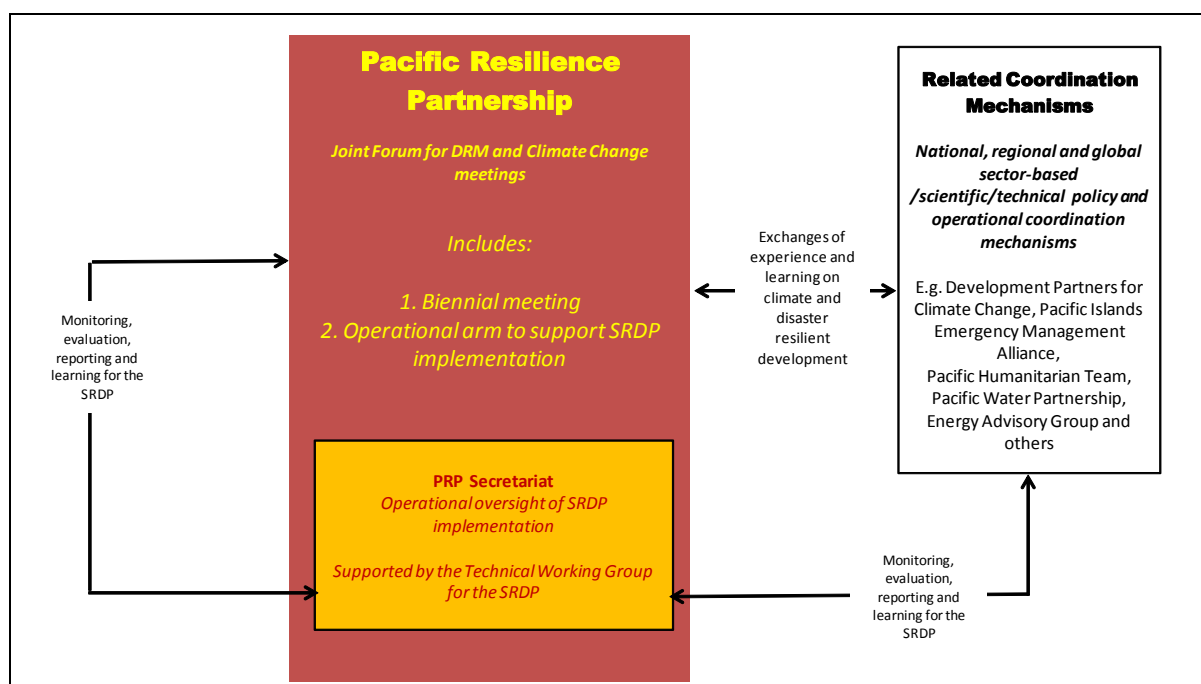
Pacific Resilience Partnership

Joint Forum for DRM and Climate Change meetings

Includes:

1. Biennial meeting
2. Operational arm to support SRDP implementation

PRP Secretariat
Operational oversight of SRDP implementation

Supported by the Technical Working Group for the SRDP

Monitoring, evaluation, reporting and learning for the SRDP

Exchanges of experience and learning on climate and disaster resilient development

Related Coordination Mechanisms

National, regional and global sector-based /scientific/technical policy and operational coordination mechanisms

E.g. Development Partners for Climate Change, Pacific Islands Emergency Management Alliance, Pacific Humanitarian Team, Pacific Water Partnership, Energy Advisory Group and others

Monitoring, evaluation, reporting and learning for the SRDP